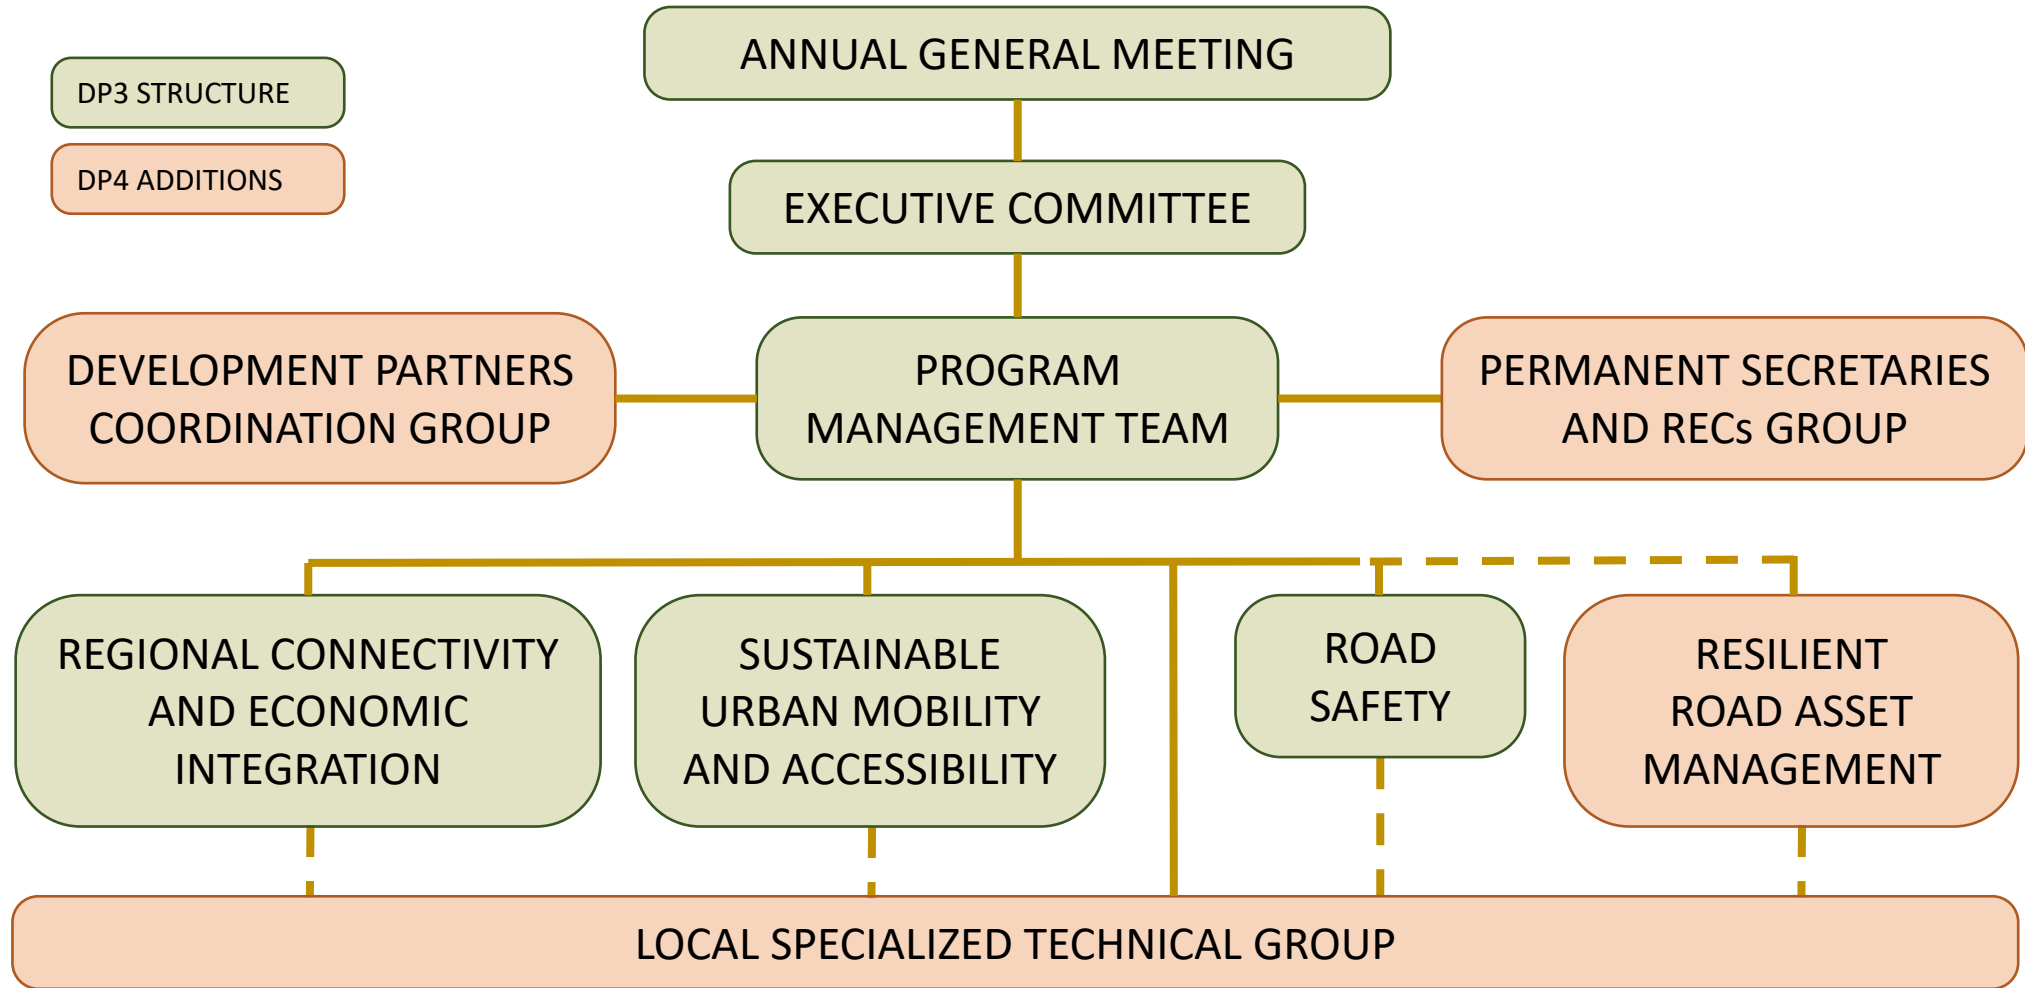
DP3 STRUCTURE

DP4 ADDITIONS

ANNUAL GENERAL MEETING

EXECUTIVE COMMITTEE

DEVELOPMENT PARTNERS COORDINATION GROUP

PROGRAM MANAGEMENT TEAM

PERMANENT SECRETARIES AND RECs GROUP

REGIONAL CONNECTIVITY AND ECONOMIC INTEGRATION

SUSTAINABLE URBAN MOBILITY AND ACCESSIBILITY

ROAD SAFETY

RESILIENT ROAD ASSET MANAGEMENT

LOCAL SPECIALIZED TECHNICAL GROUP